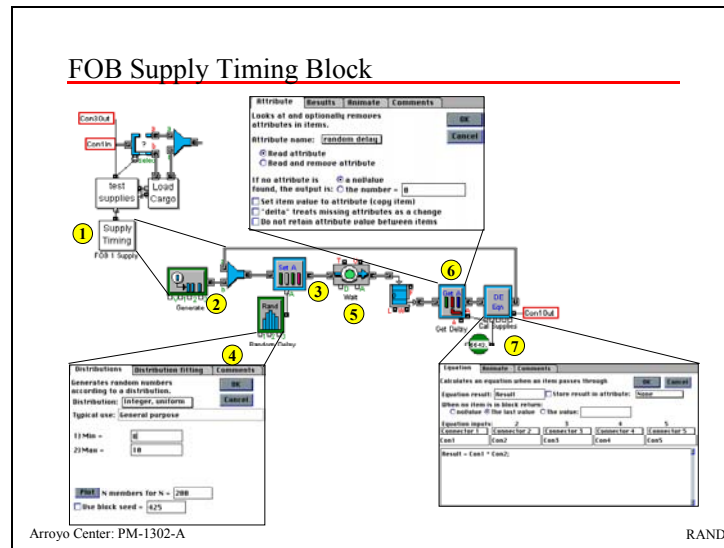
FOB Supply Timing Block

Con3Out
Con1In
select
test supplies
Load Cargo
1
Supply Timing
FOB 1 Supply
Generate
2
Set A
3
Wait
5
Rand
Random Delay
4
6
Get A
Get Delay
DE Eqn
Cal Supplies
7
Con1Out

Attribute | Results | Animate | Comments
Looks at and optionally removes attributes in items.
OK
Cancel
Attribute name: random delay
Read attribute
Read and remove attribute
If no attribute is found, the output is: a noValue
the number = 0
Set item value to attribute (copy item)
"delta" treats missing attributes as a change
Do not retain attribute value between items

Distributions | Distribution fitting | Comments
Generates random numbers according to a distribution.
OK
Cancel
Distribution: Integer, uniform
Typical use: General purpose
1) Min = 0
2) Max = 10
Plot N members for N = 200
Use block seed = 625

Equation | Animate | Comments
Calculates an equation when an item passes through
OK
Cancel
Equation result: Result
Store result in attribute: None
When no item is in block return:
noValue
the last value
The value:
Equation inputs:
1 | 2 | 3 | 4 | 5
Connector 1 | Connector 2 | Connector 3 | Connector 4 | Connector 5
Con1 | Con2 | Con3 | Con4 | Con5
Result = Con1 * Con2;

Arroyo Center: PM-1302-A
RAND